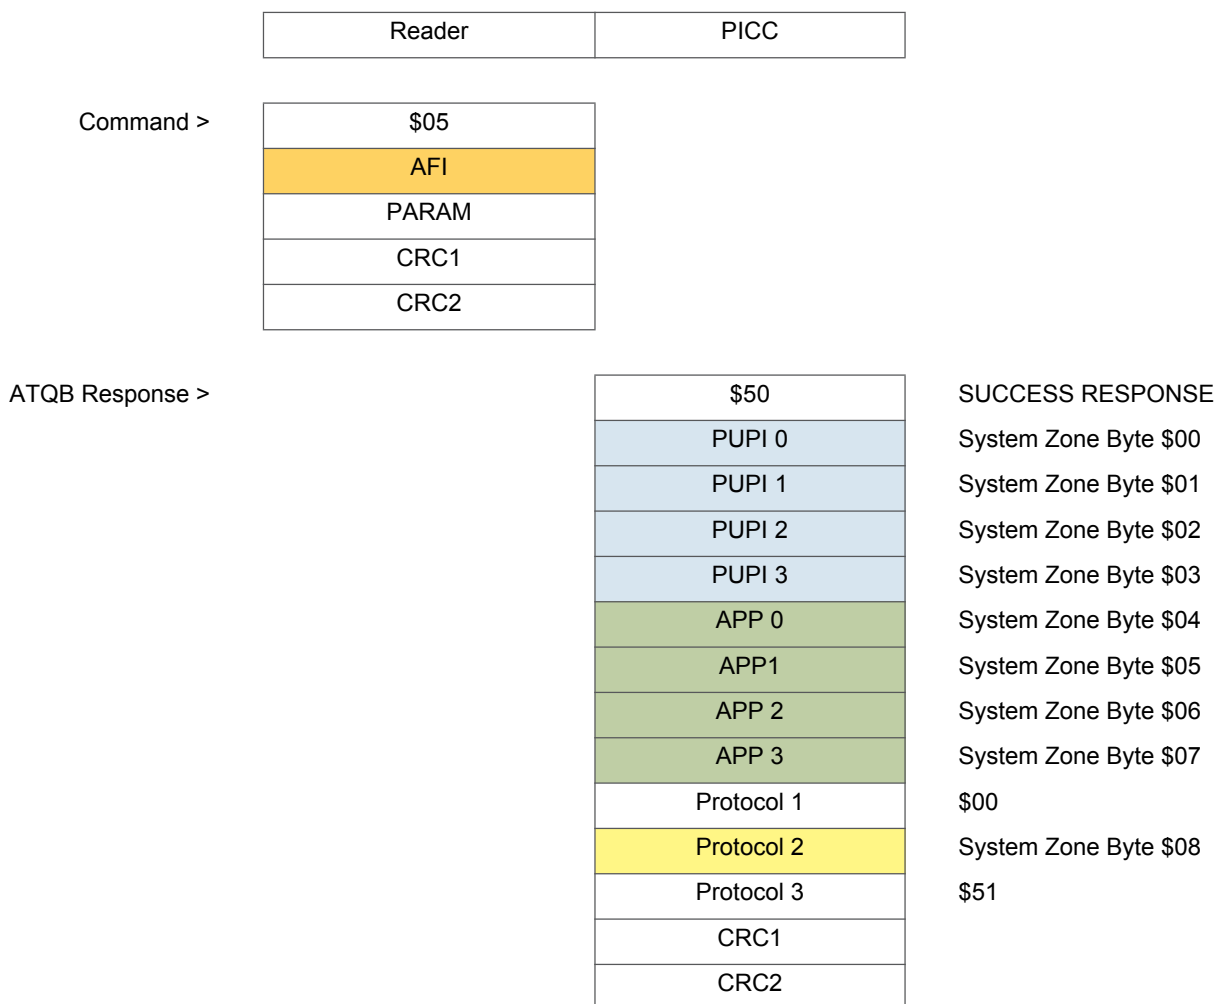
| Reader | PICC |
|---|---|

Command >

| $05 |
|---|
| AFI |
| PARAM |
| CRC1 |
| CRC2 |

ATQB Response >

| | |
|---|---|
| $50 | SUCCESS RESPONSE |
| PUPI 0 | System Zone Byte $00 |
| PUPI 1 | System Zone Byte $01 |
| PUPI 2 | System Zone Byte $02 |
| PUPI 3 | System Zone Byte $03 |
| APP 0 | System Zone Byte $04 |
| APP1 | System Zone Byte $05 |
| APP 2 | System Zone Byte $06 |
| APP 3 | System Zone Byte $07 |
| Protocol 1 | $00 |
| Protocol 2 | System Zone Byte $08 |
| Protocol 3 | $51 |
| CRC1 | |
| CRC2 | |